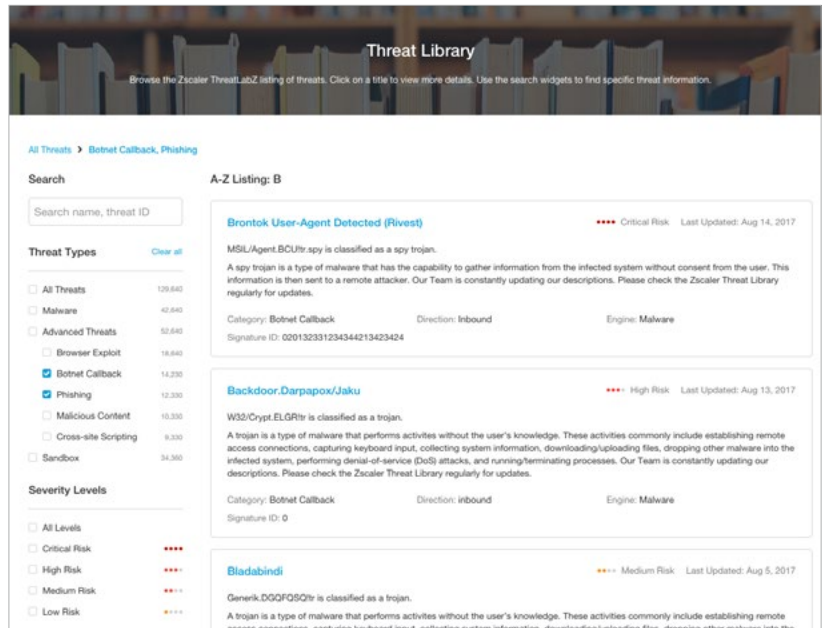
Threat Library

Browse the Zscaler ThreatLabZ listing of threats. Click on a title to view more details. Use the search widgets to find specific threat information.

All Threats > Botnet Callback, Phishing

Search

Search name, threat ID

Threat Types Clear all

All Threats 129,640
Malware 42,640
Advanced Threats 52,640
Browser Exploit 18,640
Botnet Callback 14,230
Phishing 12,330
Malicious Content 10,330
Cross-site Scripting 8,330
Sandbox 34,360

Severity Levels

All Levels
Critical Risk
High Risk
Medium Risk
Low Risk

A-Z Listing: B

Brontok User-Agent Detected (Rivest)
Critical Risk Last Updated: Aug 14, 2017

MSIL/Agent.BCU!tr.spy is classified as a spy trojan.

A spy trojan is a type of malware that has the capability to gather information from the infected system without consent from the user. This information is then sent to a remote attacker. Our Team is constantly updating our descriptions. Please check the Zscaler Threat Library regularly for updates.

Category: Botnet Callback Direction: Inbound Engine: Malware
Signature ID: 0201323312343442134234​24

Backdoor.Darpapox/Jaku
High Risk Last Updated: Aug 13, 2017

W32/Crypt.ELGR!tr is classified as a trojan.

A trojan is a type of malware that performs activites without the user's knowledge. These activities commonly include establishing remote access connections, capturing keyboard input, collecting system information, downloading/uploading files, dropping other malware into the infected system, performing denial-of-service (DoS) attacks, and running/terminating processes. Our Team is constantly updating our descriptions. Please check the Zscaler Threat Library regularly for updates.

Category: Botnet Callback Direction: inbound Engine: Malware
Signature ID: 0

Bladabindi
Medium Risk Last Updated: Aug 5, 2017

Generik.DGQFQSQ!tr is classified as a trojan.

A trojan is a type of malware that performs activites without the user's knowledge. These activities commonly include establishing remote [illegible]